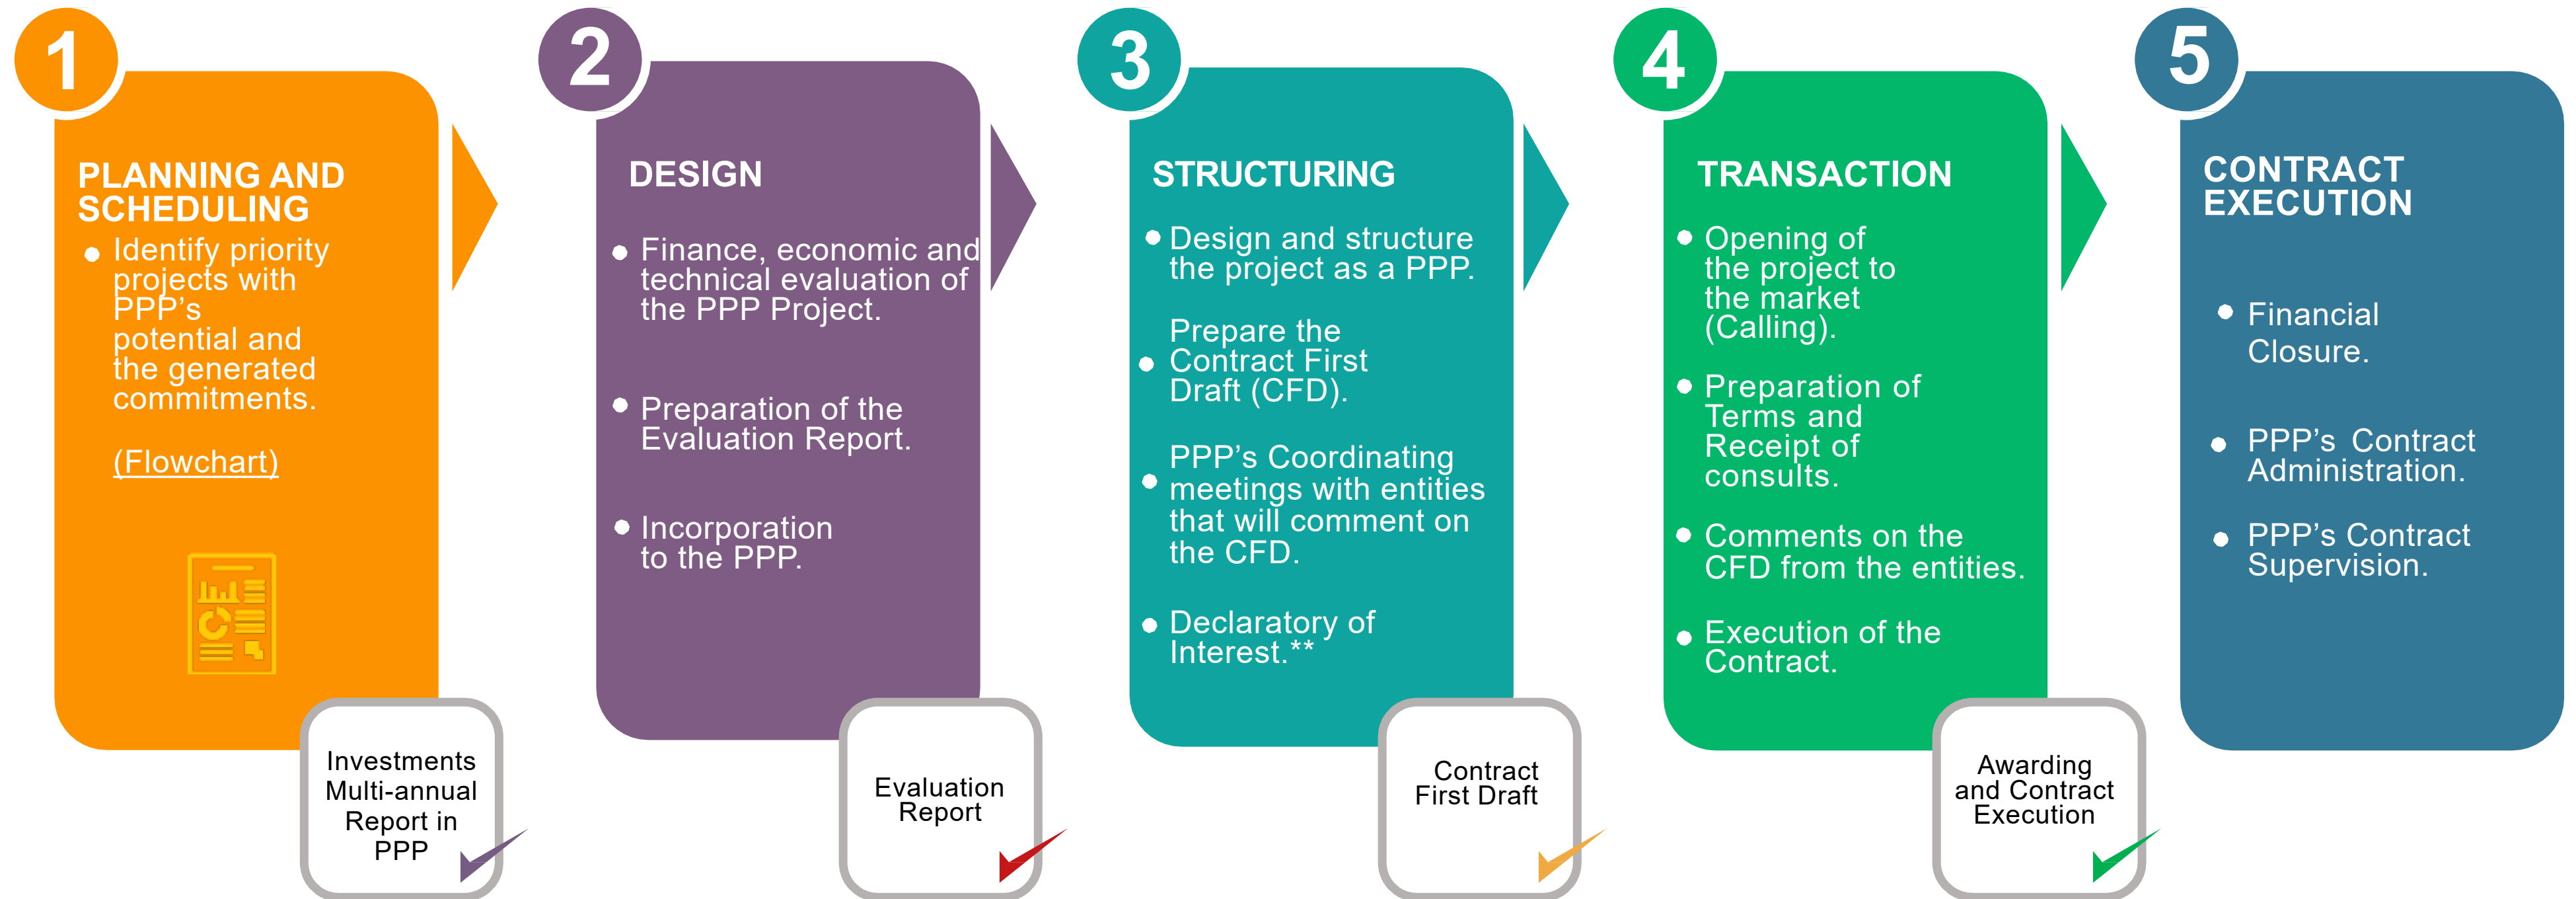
1

PLANNING AND SCHEDULING

- Identify priority projects with PPP's potential and the generated commitments.

(Flowchart)

Investments Multi-annual Report in PPP

2

DESIGN

- Finance, economic and technical evaluation of the PPP Project.
- Preparation of the Evaluation Report.
- Incorporation to the PPP.

Evaluation Report

3

STRUCTURING

- Design and structure the project as a PPP.
- Prepare the Contract First Draft (CFD).
- PPP's Coordinating meetings with entities that will comment on the CFD.
- Declaratory of Interest.**

Contract First Draft

4

TRANSACTION

- Opening of the project to the market (Calling).
- Preparation of Terms and Receipt of consults.
- Comments on the CFD from the entities.
- Execution of the Contract.

Awarding and Contract Execution

5

CONTRACT EXECUTION

- Financial Closure.
- PPP's Contract Administration.
- PPP's Contract Supervision.